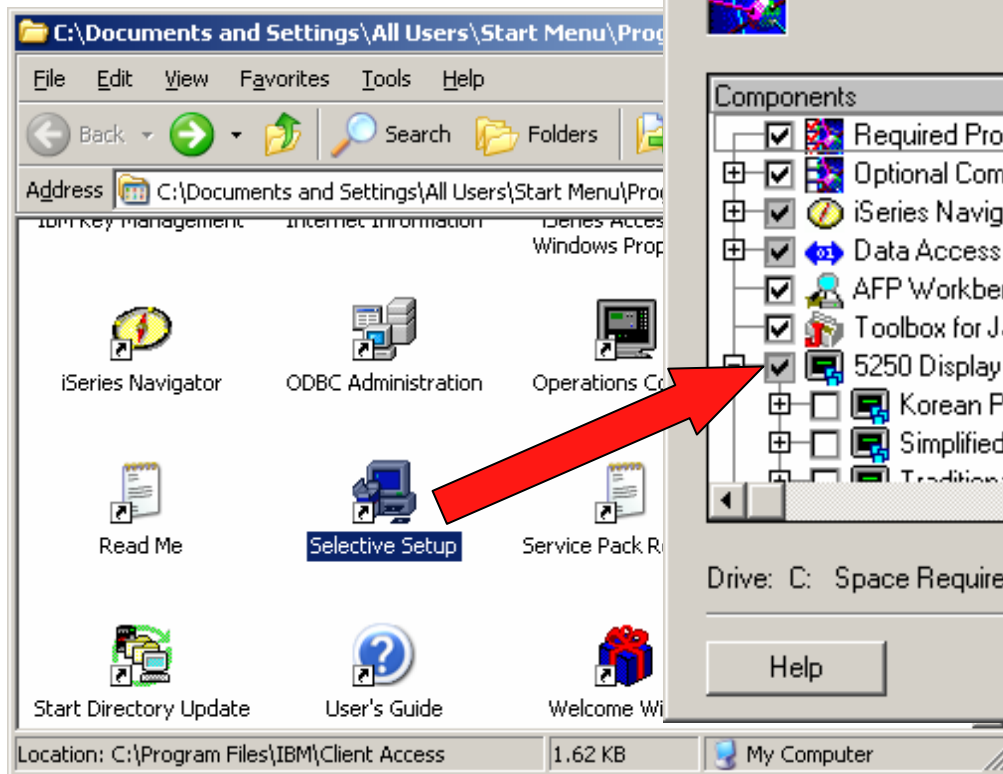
C:\Documents and Settings\All Users\Start Menu\Prog

File Edit View Favorites Tools Help

Back Search Folders

Address C:\Documents and Settings\All Users\Start Menu\Prog

IBM Key Management Internet Information iSeries Acces Windows Prop

iSeries Navigator

ODBC Administration

Operations Co

Read Me

Selective Setup

Service Pack R

Start Directory Update

User's Guide

Welcome Wi

Location: C:\Program Files\IBM\Client Access 1.62 KB My Computer

Components

Required Pro

Optional Com

iSeries Navig

Data Access

AFP Workbe

Toolbox for J

5250 Display

Korean P

Simplified

Tradition

Drive: C: Space Require

Help